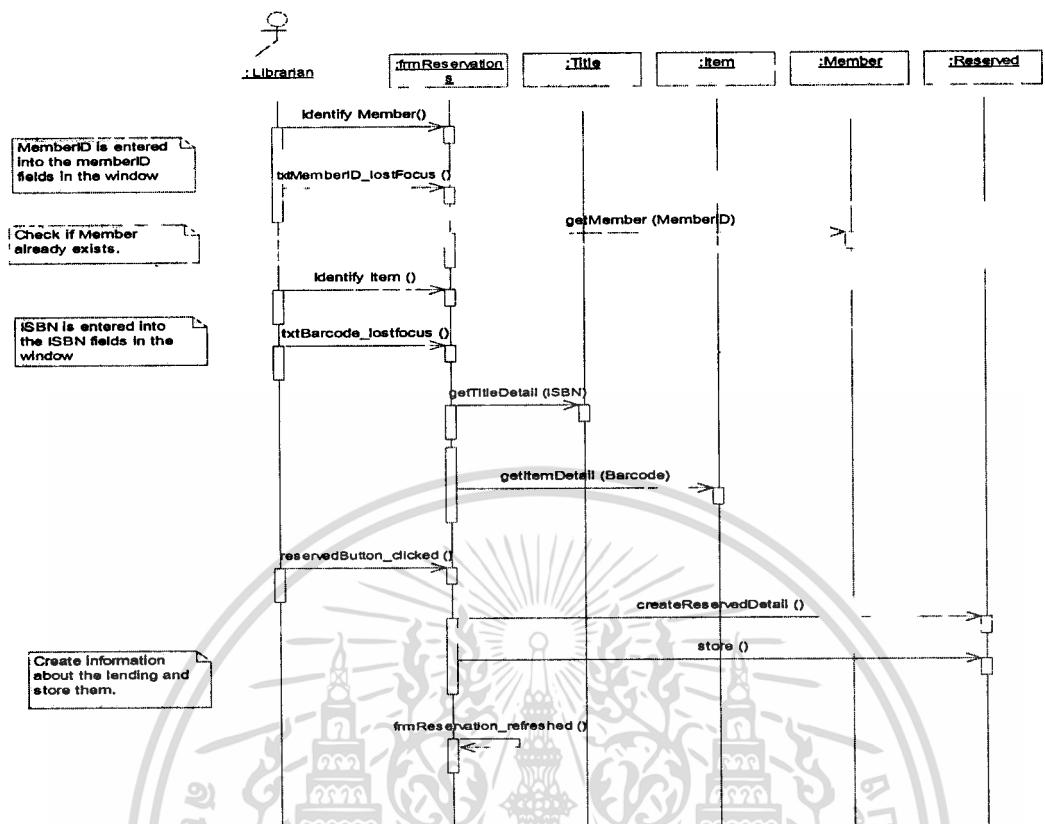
: Librarian

:frmReservations

:Title

:Item

:Member

:Reserved

Identify Member()

MemberID is entered into the memberID fields in the window

txtMemberID_lostFocus ()

Check if Member already exists.

getMember (MemberID)

Identify Item ()

ISBN is entered into the ISBN fields in the window

txtBarcode_lostfocus ()

getTitleDetail (ISBN)

getItemDetail (Barcode)

reservedButton_clicked ()

createReservedDetail ()

Create information about the lending and store them.

store ()

frmReservation_refreshed ()